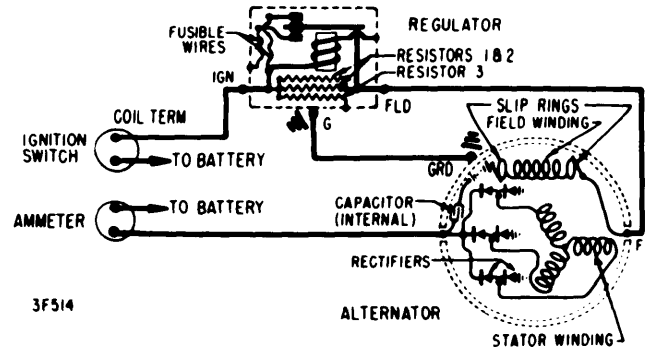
FUSIBLE WIRES
REGULATOR
RESISTORS 1 & 2
RESISTOR 3
IGN
FLD
G
COIL TERM
IGNITION SWITCH
TO BATTERY
SLIP RINGS
FIELD WINDING
GRD
AMMETER
TO BATTERY
CAPACITOR (INTERNAL)
F
RECTIFIERS
3F514
ALTERNATOR
STATOR WINDING